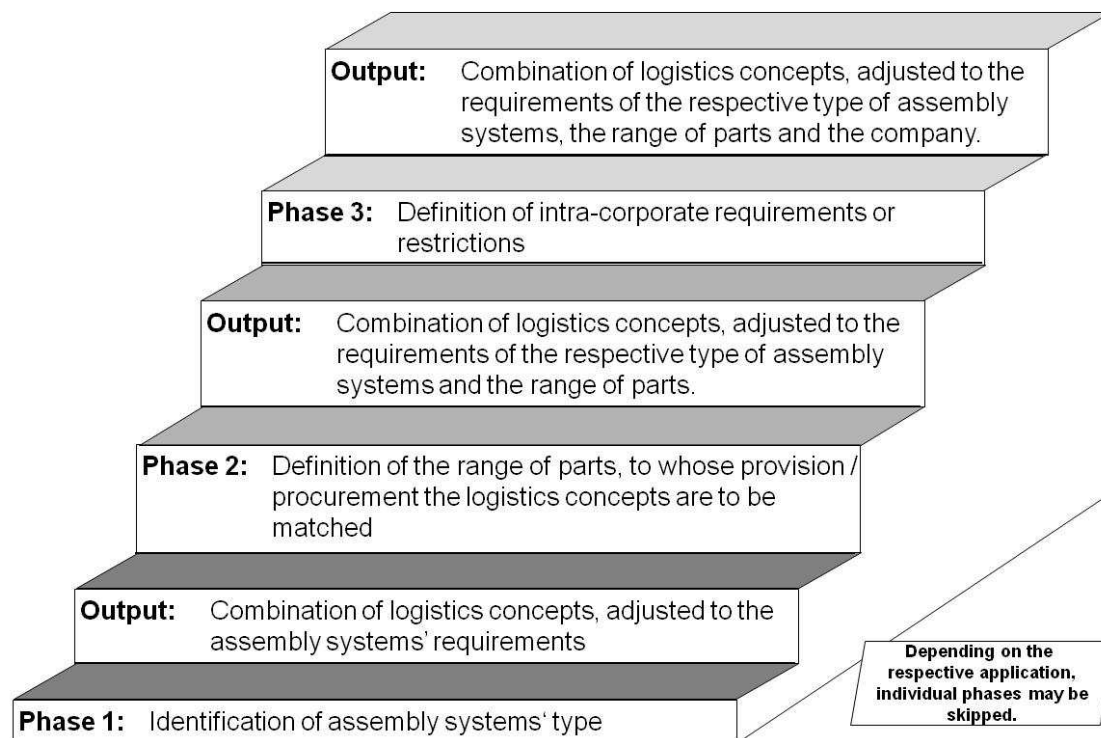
**Output:** Combination of logistics concepts, adjusted to the requirements of the respective type of assembly systems, the range of parts and the company.

**Phase 3:** Definition of intra-corporate requirements or restrictions

**Output:** Combination of logistics concepts, adjusted to the requirements of the respective type of assembly systems and the range of parts.

**Phase 2:** Definition of the range of parts, to whose provision / procurement the logistics concepts are to be matched

**Output:** Combination of logistics concepts, adjusted to the assembly systems' requirements

Depending on the respective application, individual phases may be skipped.

**Phase 1:** Identification of assembly systems‘ type